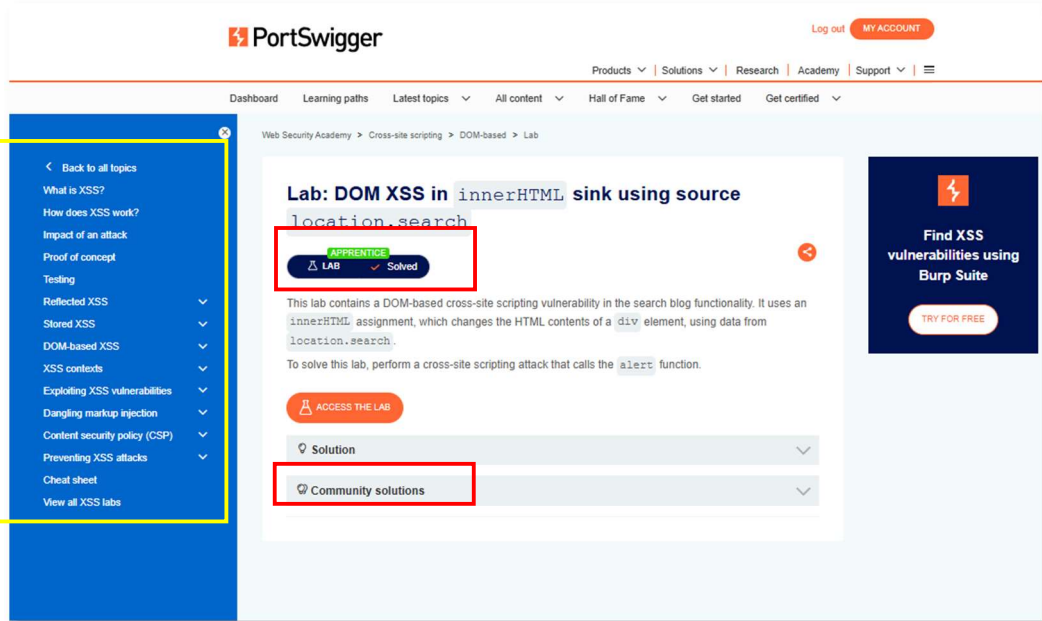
PortSwigger

Log out MY ACCOUNT

Products | Solutions | Research | Academy | Support

Dashboard Learning paths Latest topics All content Hall of Fame Get started Get certified

Back to all topics
What is XSS?
How does XSS work?
Impact of an attack
Proof of concept
Testing
Reflected XSS
Stored XSS
DOM-based XSS
XSS contexts
Exploiting XSS vulnerabilities
Dangling markup injection
Content security policy (CSP)
Preventing XSS attacks
Cheat sheet
View all XSS labs

Web Security Academy > Cross-site scripting > DOM-based > Lab

Lab: DOM XSS in innerHTML sink using source location.search

APPRENTICE
LAB Solved

This lab contains a DOM-based cross-site scripting vulnerability in the search blog functionality. It uses an innerHTML assignment, which changes the HTML contents of a div element, using data from location.search.

To solve this lab, perform a cross-site scripting attack that calls the alert function.

ACCESS THE LAB

Solution

Community solutions

Find XSS vulnerabilities using Burp Suite

TRY FOR FREE